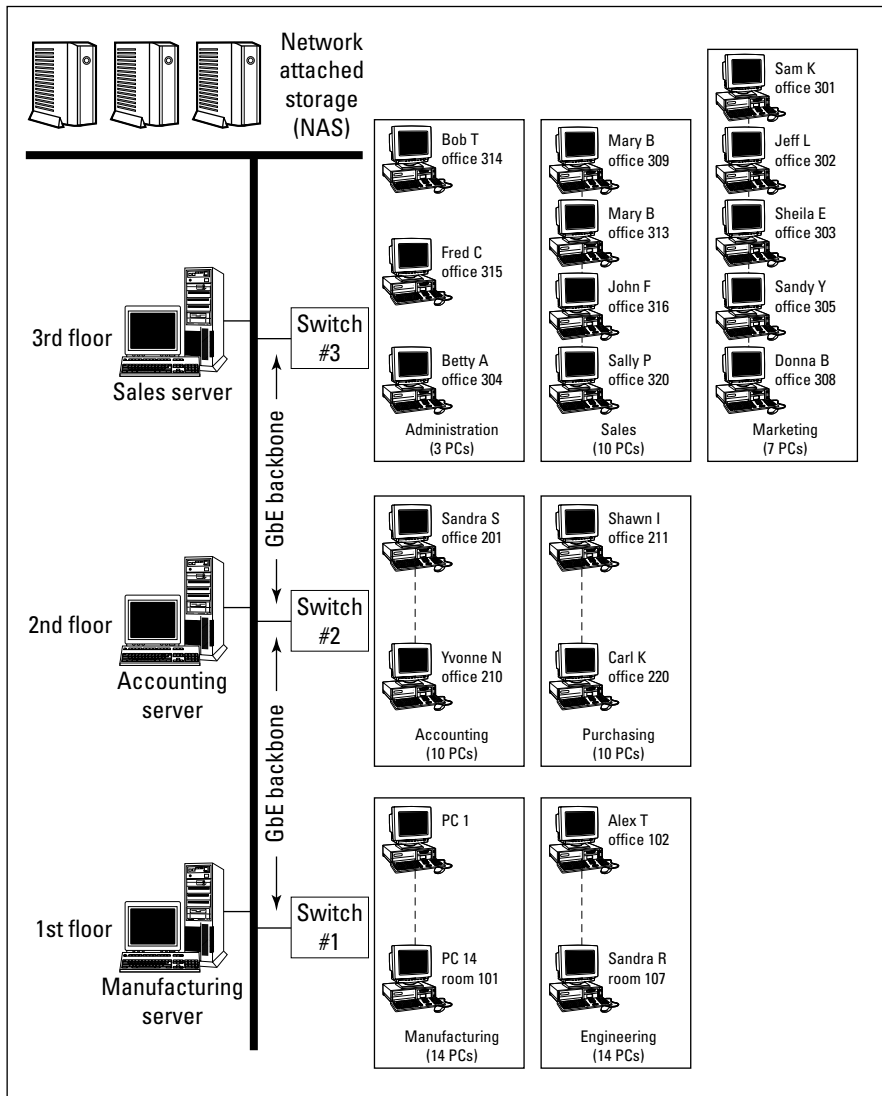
Network attached storage (NAS)

Bob T office 314

Fred C office 315

Betty A office 304

Administration (3 PCs)

Mary B office 309

Mary B office 313

John F office 316

Sally P office 320

Sales (10 PCs)

Sam K office 301

Jeff L office 302

Sheila E office 303

Sandy Y office 305

Donna B office 308

Marketing (7 PCs)

3rd floor

Sales server

Switch #3

GbE backbone

Sandra S office 201

Yvonne N office 210

Accounting (10 PCs)

Shawn I office 211

Carl K office 220

Purchasing (10 PCs)

2nd floor

Accounting server

Switch #2

GbE backbone

PC 1

PC 14 room 101

Manufacturing (14 PCs)

Alex T office 102

Sandra R room 107

Engineering (14 PCs)

1st floor

Manufacturing server

Switch #1